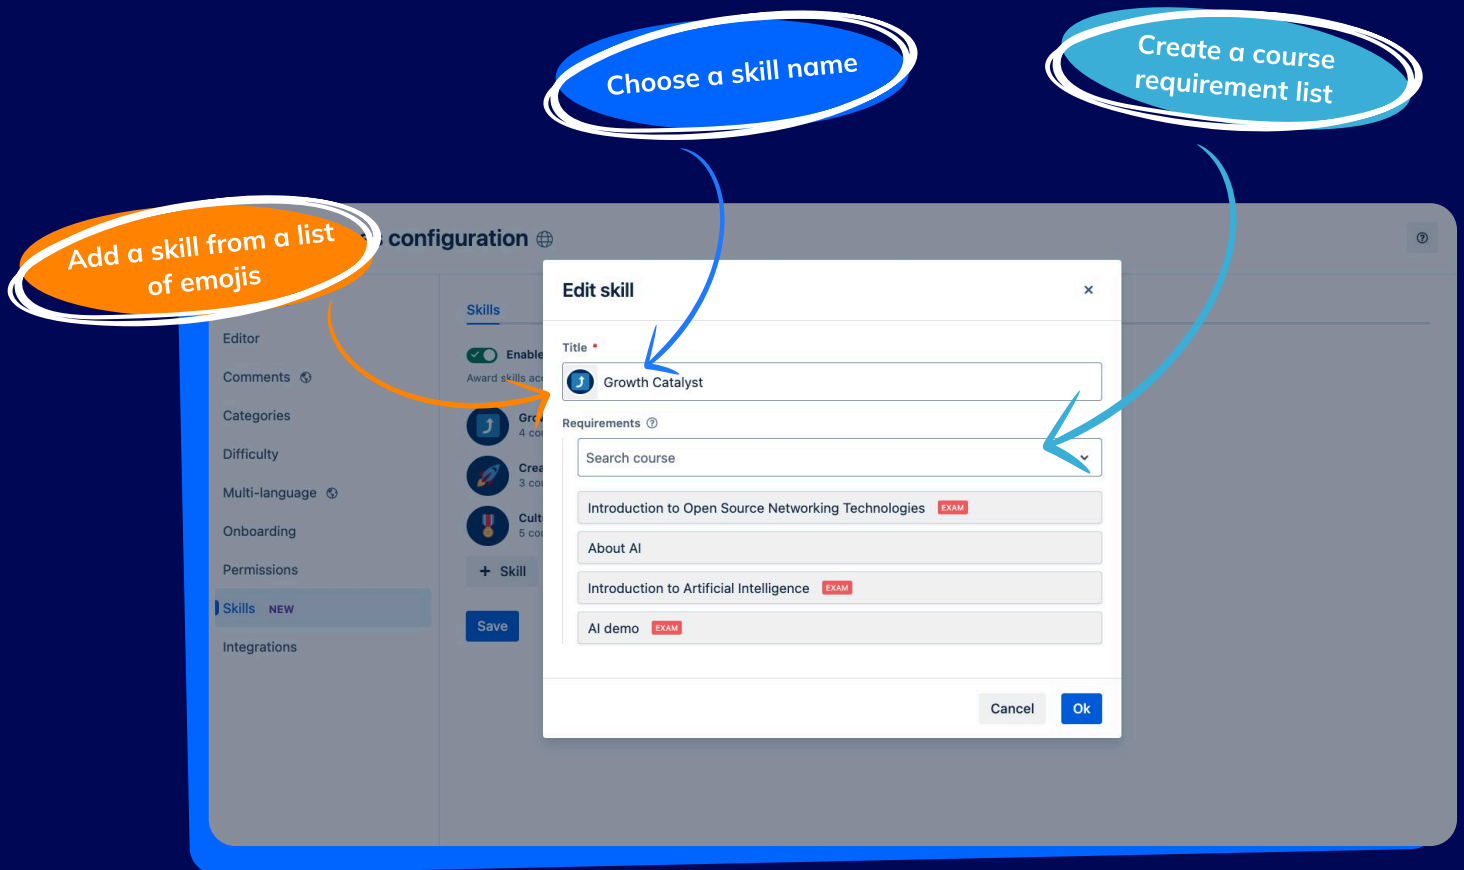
Choose a skill name

Create a course requirement list

Add a skill from a list of emojis

configuration

Editor
Comments
Categories
Difficulty
Multi-language
Onboarding
Permissions
Skills NEW
Integrations

Skills
Enable
Award skills ac
Gr
4 co
Crea
3 co
Cult
5 co
+ Skill
Save

Edit skill ×

Title *
Growth Catalyst

Requirements
Search course

Introduction to Open Source Networking Technologies EXAM
About AI
Introduction to Artificial Intelligence EXAM
AI demo EXAM

Cancel Ok